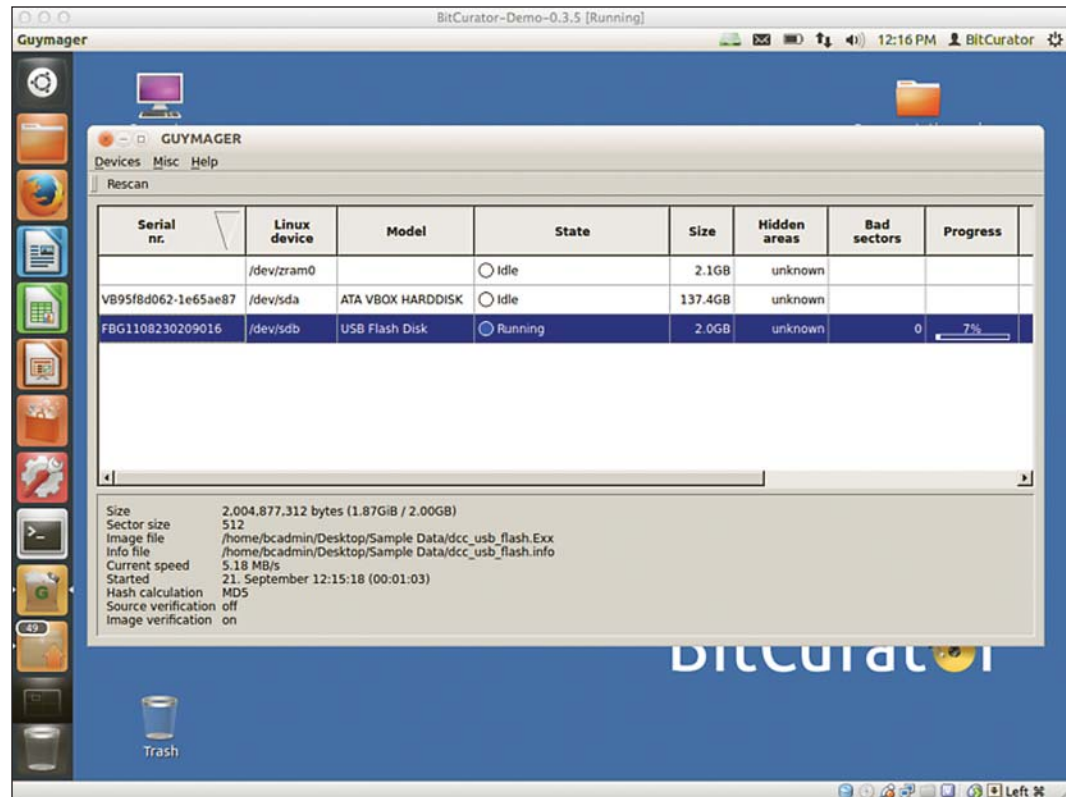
BitCurator-Demo-0.3.5 [Running]

Guymager

12:16 PM BitCurator

GUYMAGER

Devices Misc Help

Rescan

| Serial nr. | Linux device | Model | State | Size | Hidden areas | Bad sectors | Progress |
|---|---|---|---|---|---|---|---|
| | /dev/zram0 | | Idle | 2.1GB | unknown | | |
| VB95f8d062-1e65ae87 | /dev/sda | ATA VBOX HARDDISK | Idle | 137.4GB | unknown | | |
| FBG1108230209016 | /dev/sdb | USB Flash Disk | Running | 2.0GB | unknown | 0 | 7% |

Size 2,004,877,312 bytes (1.87GiB / 2.00GB)
Sector size 512
Image file /home/bcadmin/Desktop/Sample Data/dcc_usb_flash.Exx
Info file /home/bcadmin/Desktop/Sample Data/dcc_usb_flash.info
Current speed 5.18 MB/s
Started 21. September 12:15:18 (00:01:03)
Hash calculation MD5
Source verification off
Image verification on

49

BitCurator

Trash

Left ⌘